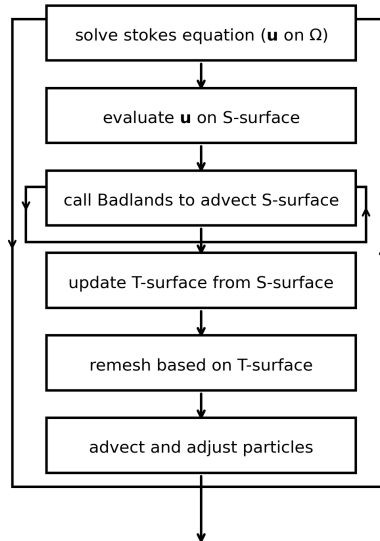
solve stokes equation ($\mathbf{u}$ on $\Omega$)

evaluate $\mathbf{u}$ on S-surface

call Badlands to advect S-surface

update T-surface from S-surface

remesh based on T-surface

advect and adjust particles